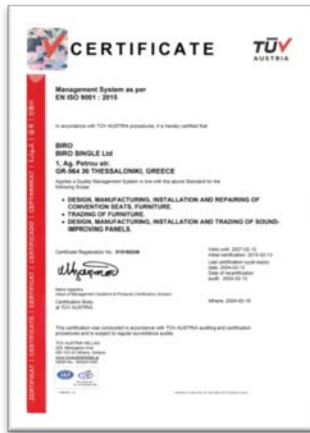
CERTIFICATE

TÜV AUSTRIA

Management System as per EN ISO 9001 : 2015

In accordance with TÜV AUSTRIA procedures, it is hereby certified that

BIRO
BIRO SINGLE Ltd
1, Ag. Petrou str.
GR-564 30 THESSALONIKI, GREECE

Applies a Quality Management System in line with the above Standard for the following Scope

• DESIGN, MANUFACTURING, INSTALLATION AND REPAIRING OF CONVENTION SEATS, FURNITURE.
• TRADING OF FURNITURE.
• DESIGN, MANUFACTURING, INSTALLATION AND TRADING OF SOUND-IMPROVING PANELS.

Certificate Registration No. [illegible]

Valid until: 2027-02-12
Initial certification: 2015-02-13
Last certification cycle expiry date: 2024-02-12
Date of recertification audit: 2024-02-13

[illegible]
Head of Management Systems & Products Certification Division

Certification Body at TÜV AUSTRIA

Athens, 2024-02-16

This certification was conducted in accordance with TÜV AUSTRIA auditing and certification procedures and is subject to regular surveillance audits.

TÜV AUSTRIA HELLAS
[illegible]

ZERTIFIKAT | CERTIFICATE